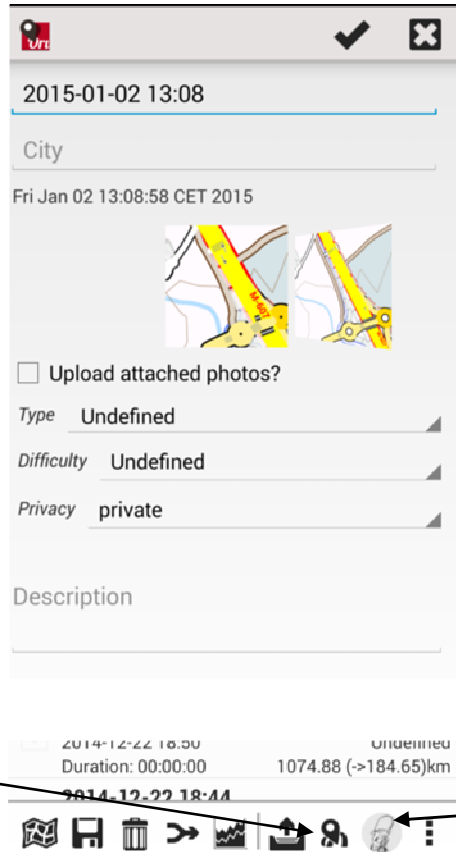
2015-01-02 13:08

City

Fri Jan 02 13:08:58 CET 2015

Upload attached photos?

Type Undefined

Difficulty Undefined

Privacy private

Description

2014-12-22 18:50 Undefined
Duration: 00:00:00 1074.88 (->184.65)km
2014-12-22 18:44